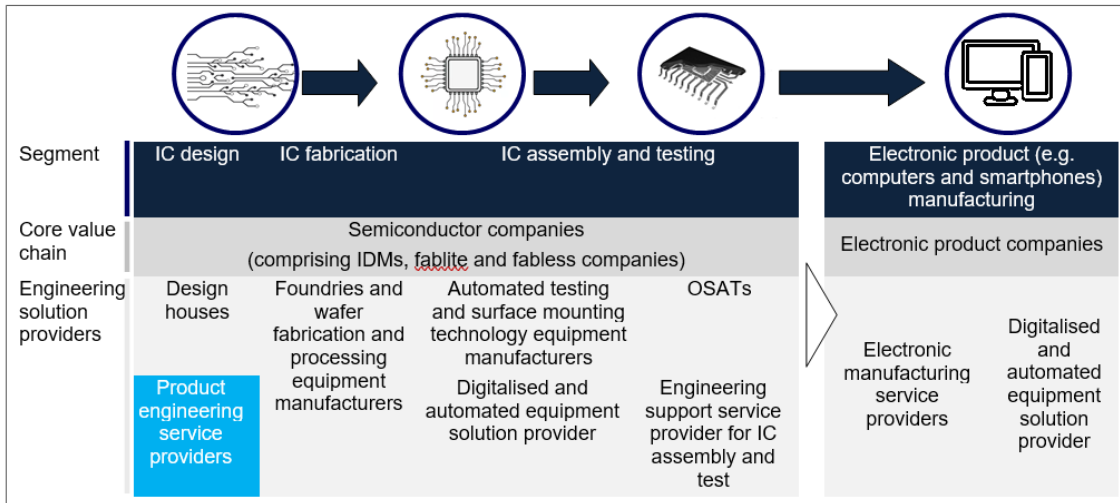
| | | | | | | |
|---|---|---|---|---|---|---|
| Segment | IC design | IC fabrication | IC assembly and testing | | Electronic product (e.g. computers and smartphones) manufacturing | |
| Core value chain | Semiconductor companies (comprising IDMs, fablite and fabless companies) | | | | Electronic product companies | |
| Engineering solution providers | Design houses | Foundries and wafer fabrication and processing equipment manufacturers | Automated testing and surface mounting technology equipment manufacturers | OSATs | Electronic manufacturing service providers | Digitalised and automated equipment solution provider |
| | Product engineering service providers | | Digitalised and automated equipment solution provider | Engineering support service provider for IC assembly and test | | |